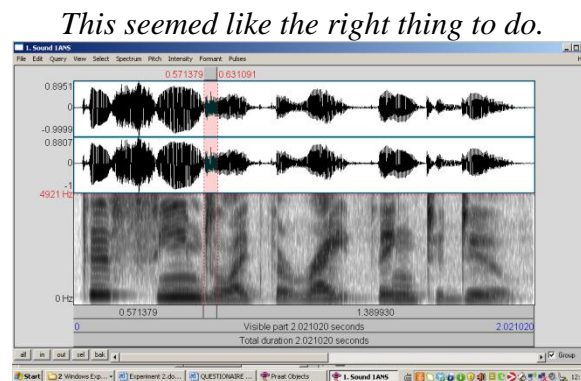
This seemed like the right thing to do.

1. Sound 1ANS

File Edit Query View Select Spectrum Pitch Intensity Formant Pulses

0.571379 0.631091

0.8951

0

-0.9999

0.8807

0

-1

4921 Hz

0 Hz

0.571379

1.389930

0

Visible part 2.021020 seconds

2.021020

Total duration 2.021020 seconds

all in out sel bak

Group

Start 2 Windows Exp... Experiment 2.do... QUESTIONAIRE ... Praat Objects 1. Sound 1ANS